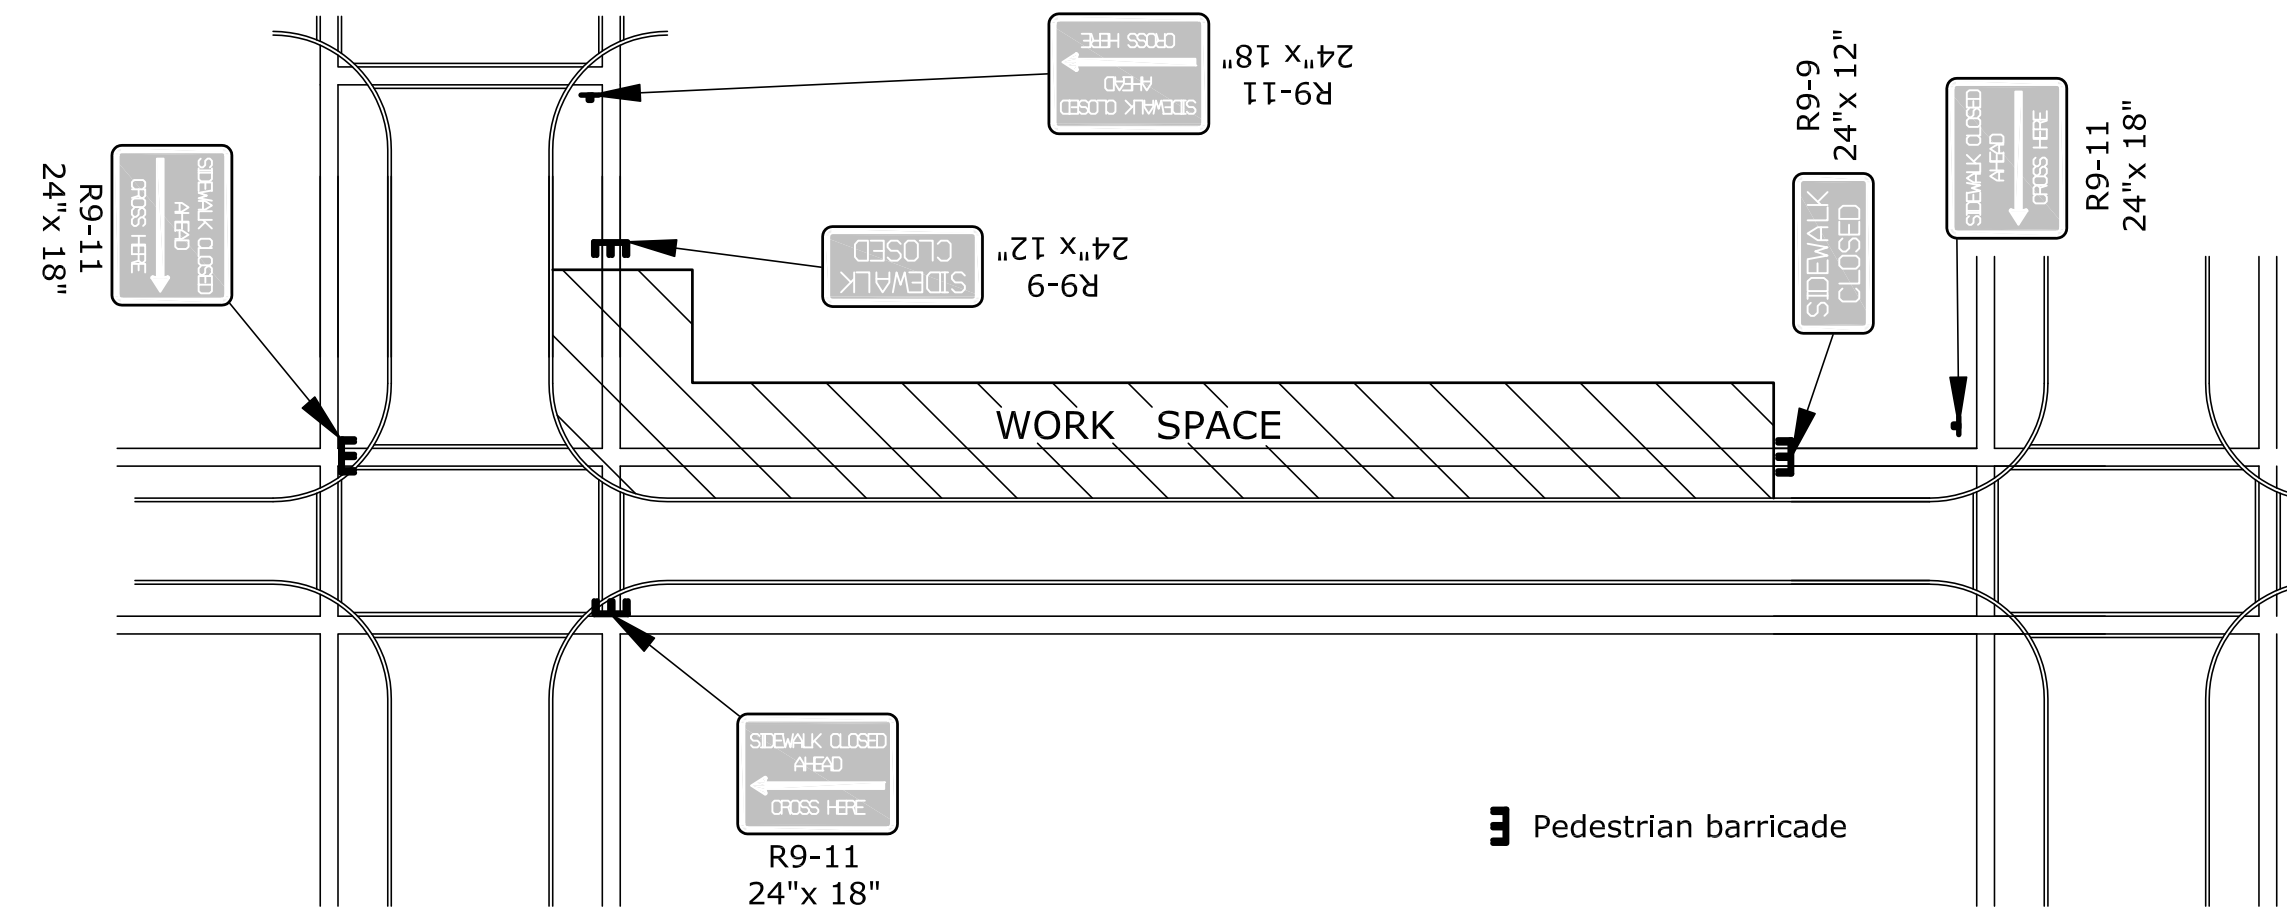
SIDEWALK CLOSED
AHEAD
CROSS HERE

R9-11
24"x 18"

R9-11
24"x 18"

SIDEWALK CLOSED
AHEAD
CROSS HERE

SIDEWALK
CLOSED

R9-9
24"x 12"

R9-9
24"x 12"

SIDEWALK
CLOSED

SIDEWALK CLOSED
AHEAD
CROSS HERE

R9-11
24"x 18"

WORK SPACE

SIDEWALK CLOSED
AHEAD
CROSS HERE

R9-11
24"x 18"

Pedestrian barricade